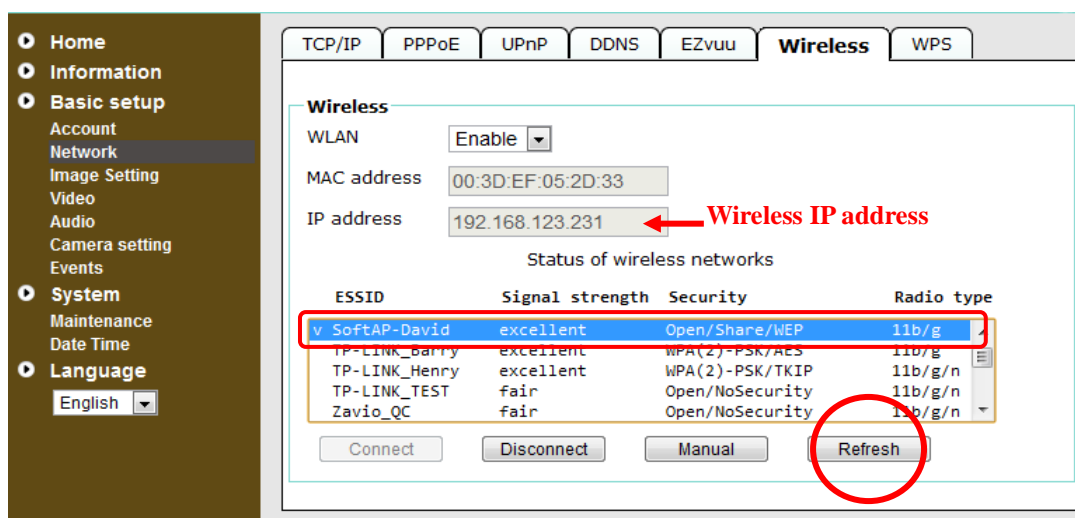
Home
Information
Basic setup
Account
Network
Image Setting
Video
Audio
Camera setting
Events
System
Maintenance
Date Time
Language
English

TCP/IP | PPPoE | UPnP | DDNS | EZvuu | Wireless | WPS

Wireless
WLAN Enable
MAC address 00:3D:EF:05:2D:33
IP address 192.168.123.231
Wireless IP address

Status of wireless networks

| ESSID | Signal strength | Security | Radio type |
|---|---|---|---|
| v SoftAP-David | excellent | Open/Share/WEP | 11b/g |
| TP-LINK_Barry | excellent | WPA(2)-PSK/AES | 11b/g |
| TP-LINK_Henry | excellent | WPA(2)-PSK/TKIP | 11b/g/n |
| TP-LINK_TEST | fair | Open/NoSecurity | 11b/g/n |
| Zavio_QC | fair | Open/NoSecurity | 11b/g/n |

Connect Disconnect Manual Refresh